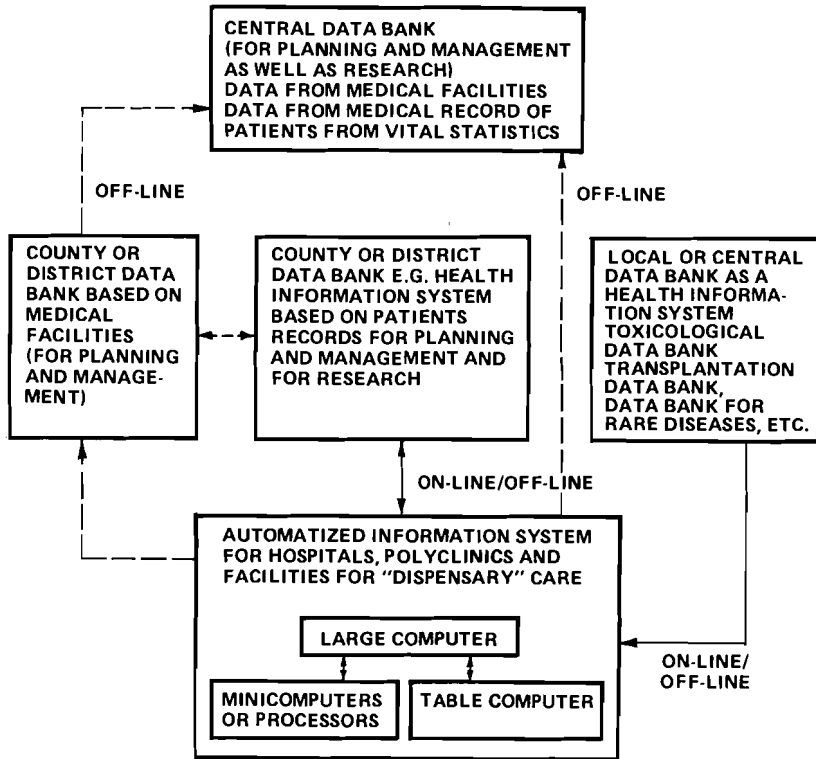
CENTRAL DATA BANK
(FOR PLANNING AND MANAGEMENT AS WELL AS RESEARCH)
DATA FROM MEDICAL FACILITIES
DATA FROM MEDICAL RECORD OF PATIENTS FROM VITAL STATISTICS

OFF-LINE

OFF-LINE

COUNTY OR DISTRICT DATA BANK BASED ON MEDICAL FACILITIES (FOR PLANNING AND MANAGEMENT)

COUNTY OR DISTRICT DATA BANK E.G. HEALTH INFORMATION SYSTEM BASED ON PATIENTS RECORDS FOR PLANNING AND MANAGEMENT AND FOR RESEARCH

LOCAL OR CENTRAL DATA BANK AS A HEALTH INFORMATION SYSTEM TOXICOLOGICAL DATA BANK TRANSPLANTATION DATA BANK, DATA BANK FOR RARE DISEASES, ETC.

ON-LINE/OFF-LINE

AUTOMATIZED INFORMATION SYSTEM FOR HOSPITALS, POLYCLINICS AND FACILITIES FOR "DISPENSARY" CARE

LARGE COMPUTER

MINICOMPUTERS OR PROCESSORS

TABLE COMPUTER

ON-LINE/ OFF-LINE